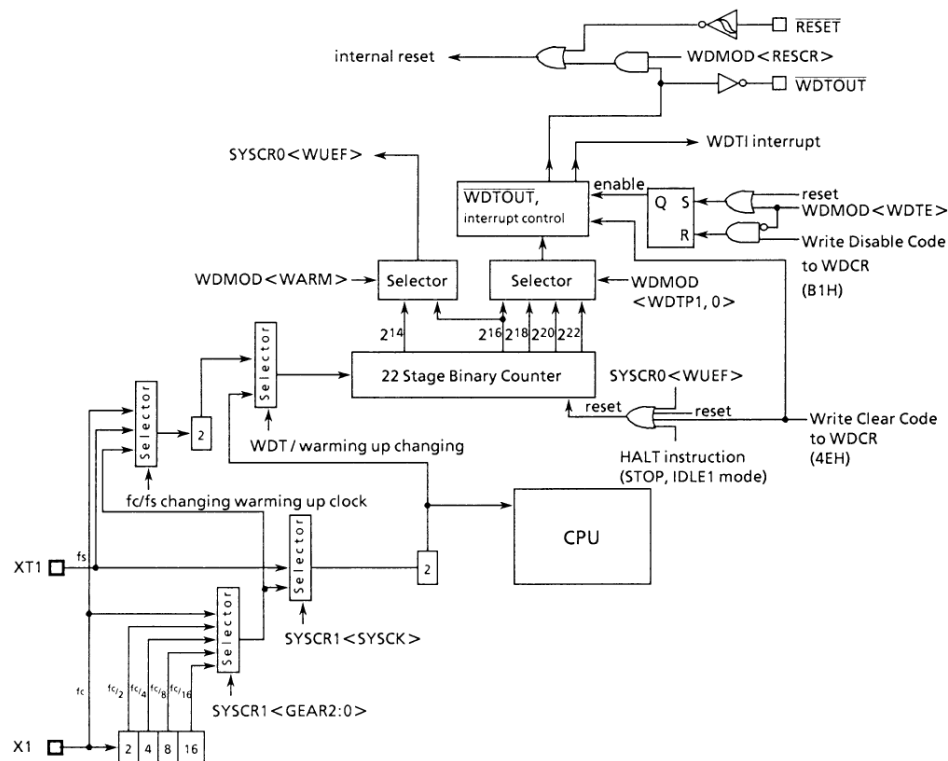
$\overline{RESET}$

internal reset

WDMOD < RESCR >

$\overline{WDTOUT}$

WDTI interrupt

SYSCR0 < WUEF >

$\overline{WDTOUT}$, interrupt control

enable

Q S R

reset

WDMOD < WDTE >

Write Disable Code to WDCR (B1H)

WDMOD < WARM >

Selector

Selector

WDMOD < WDTP1, 0 >

$2^{14}$ $2^{16}$ $2^{18}$ $2^{20}$ $2^{22}$

Selector

22 Stage Binary Counter

SYSCR0 < WUEF >

Selector

2

reset

reset

Write Clear Code to WDCR (4EH)

WDT / warming up changing

HALT instruction (STOP, IDLE1 mode)

fc/fs changing warming up clock

CPU

XT1

fs

Selector

2

Selector

SYSCR1 < SYSCK >

fc

fc/2 fc/4 fc/8 fc/16

SYSCR1 < GEAR2:0 >

X1

2 4 8 16